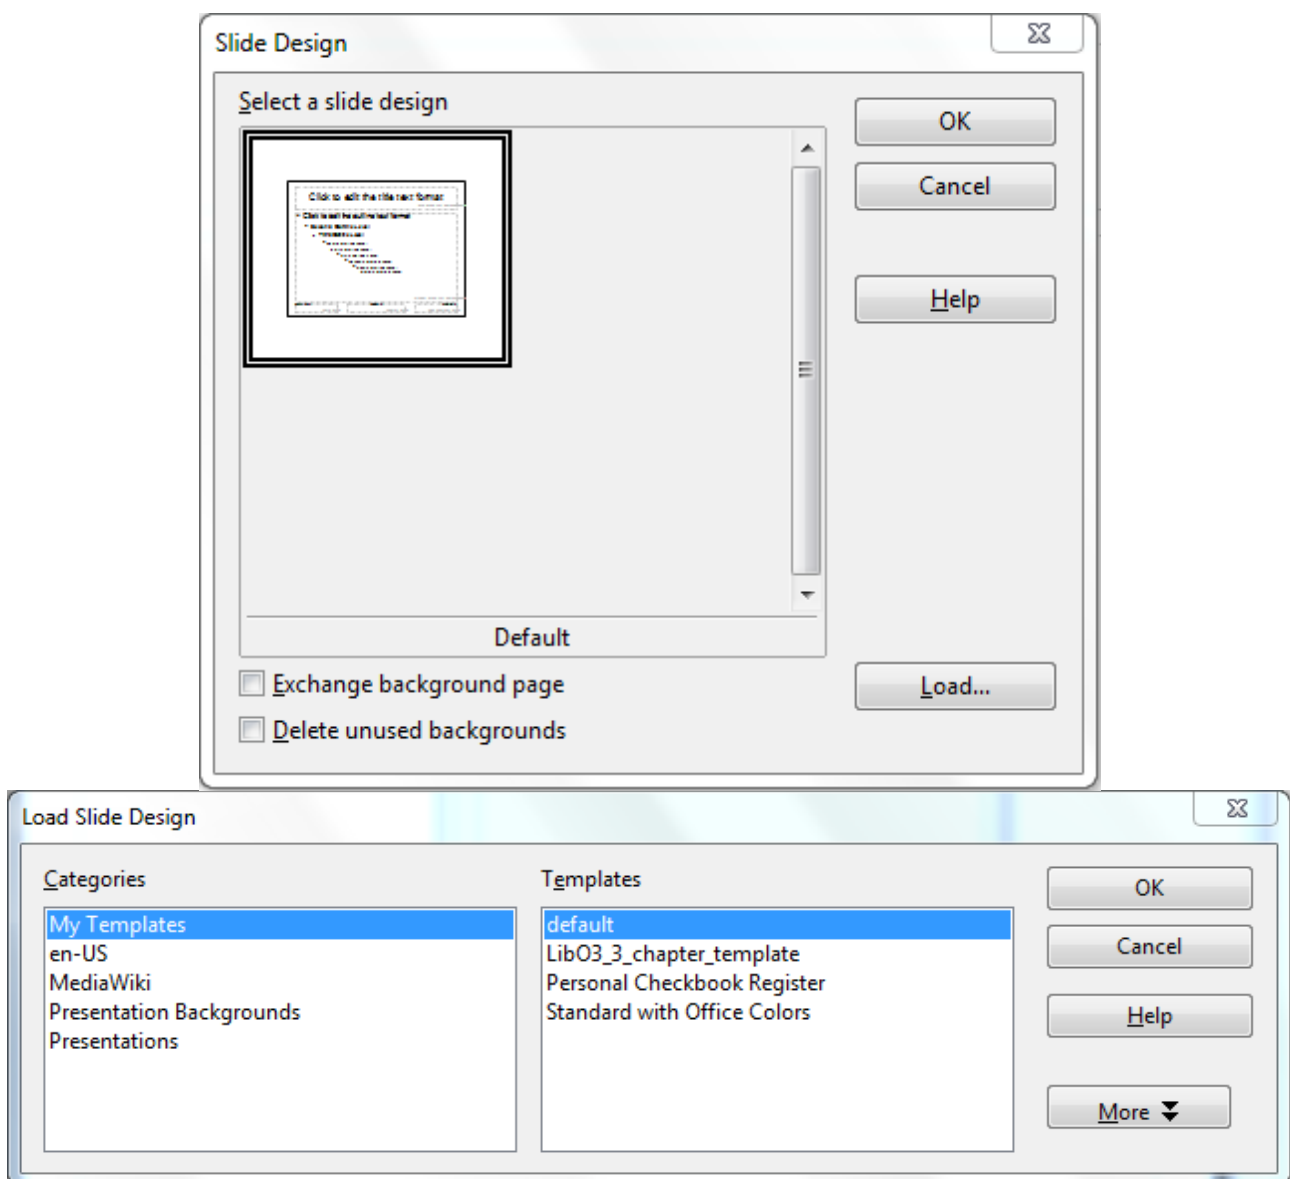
Slide Design

Select a slide design

Click to edit the title text format

Click to edit the outline text format

Default

OK

Cancel

Help

Exchange background page

Delete unused backgrounds

Load...

Load Slide Design

Categories

My Templates
en-US
MediaWiki
Presentation Backgrounds
Presentations

Templates

default
LibO3_3_chapter_template
Personal Checkbook Register
Standard with Office Colors

OK

Cancel

Help

More